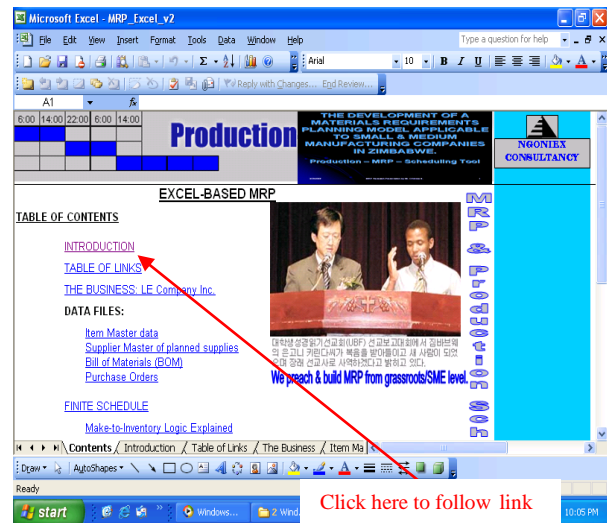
Microsoft Excel - MRP_Excel_v2

File Edit View Insert Format Tools Data Window Help

Type a question for help

Arial 10 B I U

Reply with Changes... End Review...

A1 fx

6:00 14:00 22:00 6:00 14:00

Production

THE DEVELOPMENT OF A MATERIALS REQUIREMENTS PLANNING MODEL APPLICABLE TO SMALL & MEDIUM MANUFACTURING COMPANIES IN ZIMBABWE.

Production – MRP – Scheduling Tool

NGONIEX CONSULTANCY

EXCEL-BASED MRP

TABLE OF CONTENTS

INTRODUCTION

TABLE OF LINKS

THE BUSINESS: LE Company Inc.

DATA FILES:

Item Master data

Supplier Master of planned supplies

Bill of Materials (BOM)

Purchase Orders

FINITE SCHEDULE

Make-to-Inventory Logic Explained

대학생성경읽기선교회(UBF) 선교보고대회에서 김바브웨의 존 고니 키판다씨가 복음을 받아들이고 새 사람이 되었으며 장래 선교사로 사역하겠다고 밝히고 있다.

We preach & build MRP from grassroots/SME level

MRP & Production Sch

Contents Introduction Table of Links The Business Item Ma

Draw AutoShapes

Ready

start Windows... 2 Wind...

Click here to follow link

10:05 PM